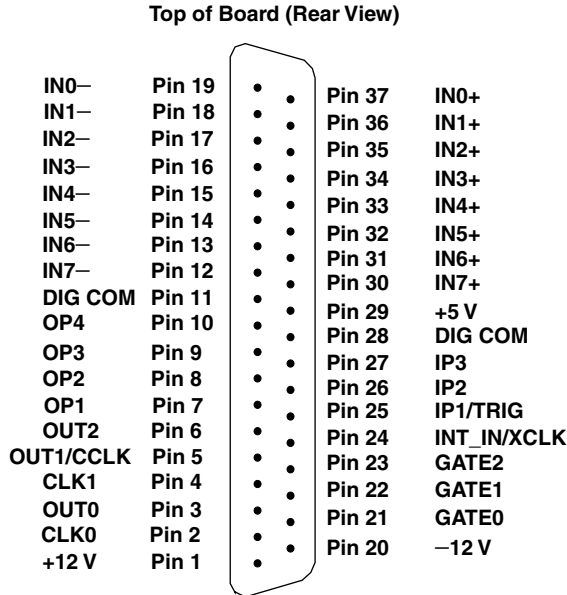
Top of Board (Rear View)

| | | | |
|---|---|---|---|
| IN0− | Pin 19 | Pin 37 | IN0+ |
| IN1− | Pin 18 | Pin 36 | IN1+ |
| IN2− | Pin 17 | Pin 35 | IN2+ |
| IN3− | Pin 16 | Pin 34 | IN3+ |
| IN4− | Pin 15 | Pin 33 | IN4+ |
| IN5− | Pin 14 | Pin 32 | IN5+ |
| IN6− | Pin 13 | Pin 31 | IN6+ |
| IN7− | Pin 12 | Pin 30 | IN7+ |
| DIG COM | Pin 11 | Pin 29 | +5 V |
| OP4 | Pin 10 | Pin 28 | DIG COM |
| OP3 | Pin 9 | Pin 27 | IP3 |
| OP2 | Pin 8 | Pin 26 | IP2 |
| OP1 | Pin 7 | Pin 25 | IP1/TRIG |
| OUT2 | Pin 6 | Pin 24 | INT_IN/XCLK |
| OUT1/CCLK | Pin 5 | Pin 23 | GATE2 |
| CLK1 | Pin 4 | Pin 22 | GATE1 |
| OUT0 | Pin 3 | Pin 21 | GATE0 |
| CLK0 | Pin 2 | Pin 20 | −12 V |
| +12 V | Pin 1 | | |